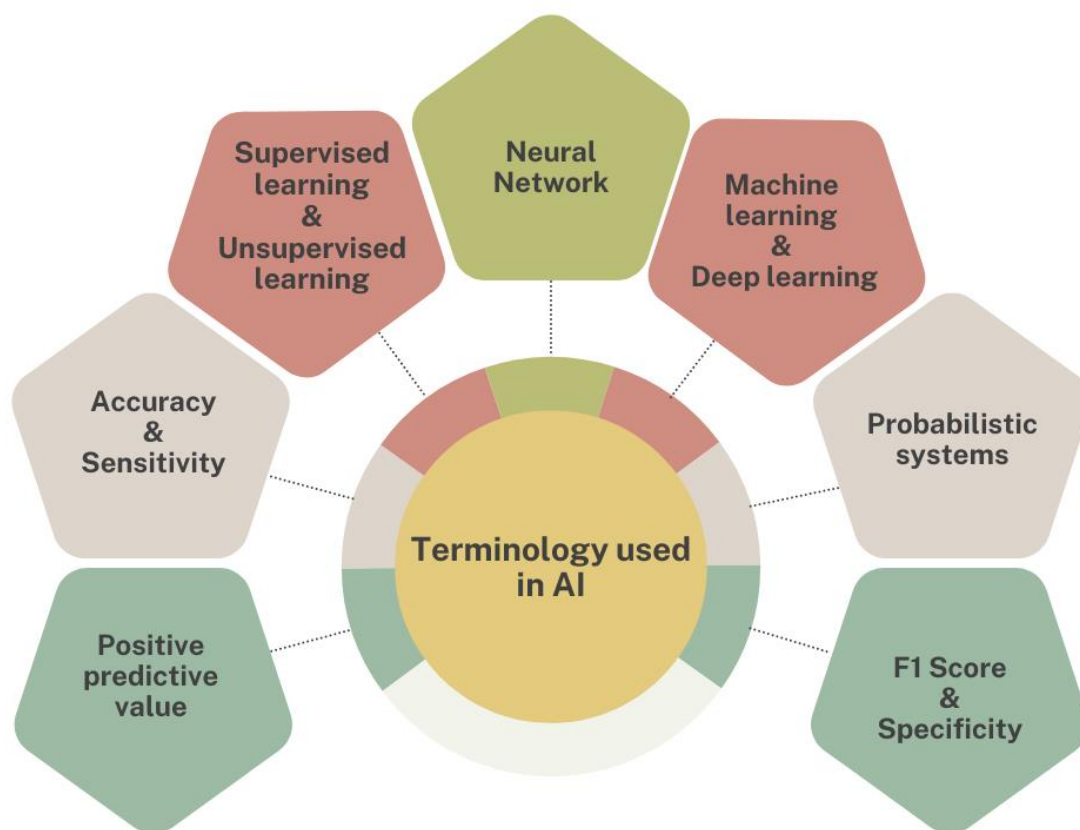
Neural Network

Supervised learning & Unsupervised learning

Machine learning & Deep learning

Accuracy & Sensitivity

Probabilistic systems

Terminology used in AI

Positive predictive value

F1 Score & Specificity